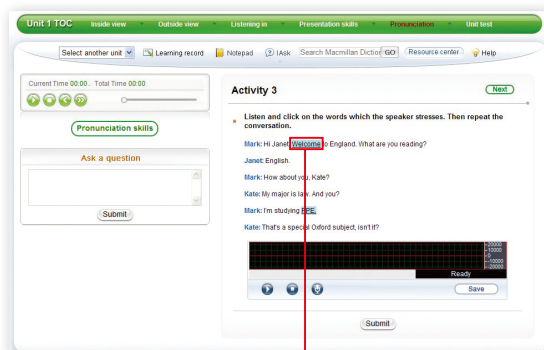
Unit 1 TOC Inside view Outside view Listening in Presentation skills Pronunciation Unit test

Select another unit Learning record Notepad IAsk Search Macmillan Dictio GO Resource center Help

Current Time 00:00 Total Time 00:00

Pronunciation skills

Ask a question

Submit

Activity 3

Next

Listen and click on the words which the speaker stresses. Then repeat the conversation.

Mark: Hi Janet! Welcome to England. What are you reading?

Janet: English.

Mark: How about you, Kate?

Kate: My major is law. And you?

Mark: I'm studying PPE.

Kate: That's a special Oxford subject, isn't it?

20000
10000
0
-10000
-20000

Ready

Save

Submit